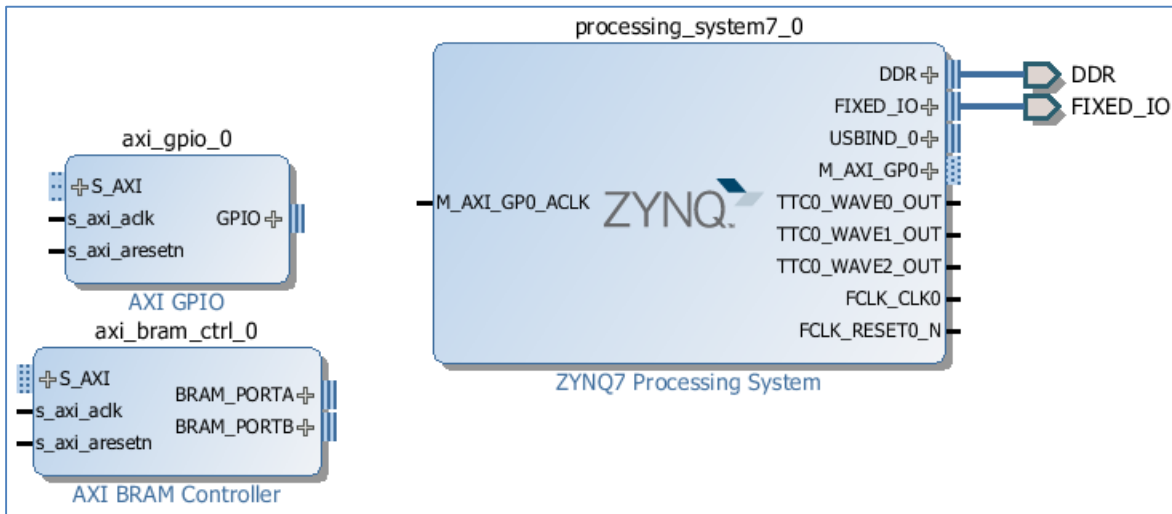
processing_system7_0

DDR
FIXED_IO
USBIND_0
M_AXI_GP0
M_AXI_GP0_ACLK
ZYNQ
TTC0_WAVE0_OUT
TTC0_WAVE1_OUT
TTC0_WAVE2_OUT
FCLK_CLK0
FCLK_RESET0_N
ZYNQ7 Processing System

DDR
FIXED_IO

axi_gpio_0
S_AXI
s_axi_aclk
GPIO
s_axi_aresetn
AXI GPIO

axi_bram_ctrl_0
S_AXI
s_axi_aclk
BRAM_PORTA
BRAM_PORTB
s_axi_aresetn
AXI BRAM Controller